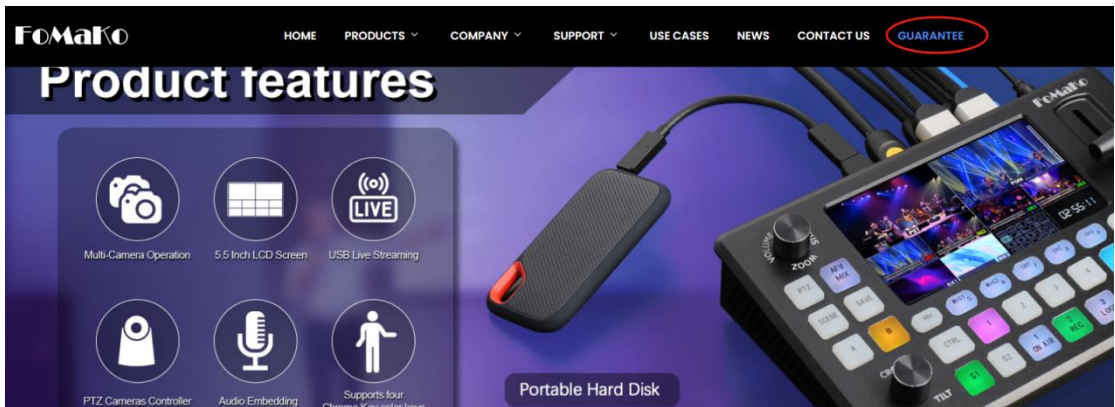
FoMaKo

HOME PRODUCTS COMPANY SUPPORT USE CASES NEWS CONTACT US GUARANTEE

Product features

LIVE

Multi-Camera Operation 5.5 Inch LCD Screen USB Live Streaming

PTZ Cameras Controller Audio Embedding Supports four Chroma Key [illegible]

Portable Hard Disk

FoMaKo

VOLUME ZOOM PTZ AFV MIX SAVE SCENE B CTRL 1 2 REC S1 S2 ON AIR TILT 3 LOG 02:55:1

02 55 11